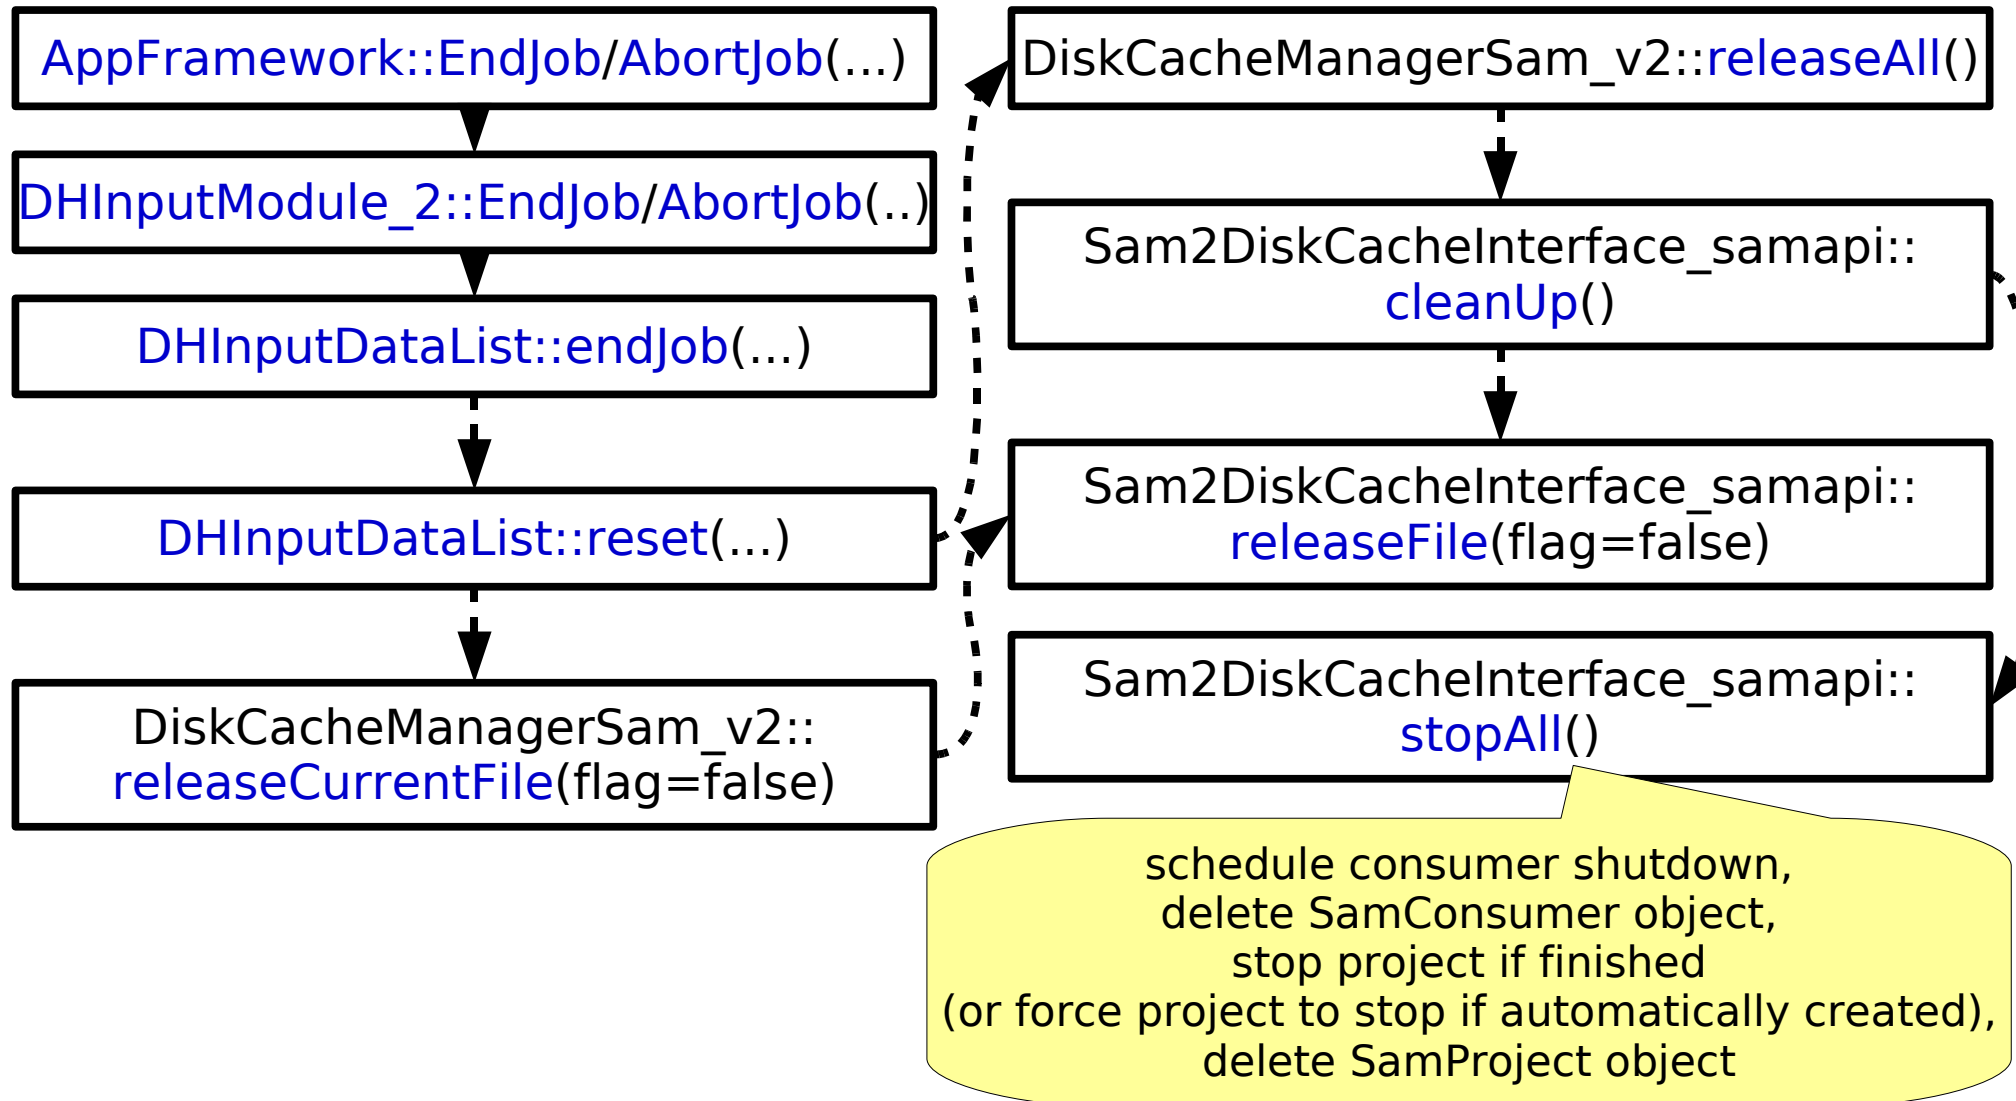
AppFramework::EndJob/AbortJob(...)

DHInputModule_2::EndJob/AbortJob(..)

DHInputDataList::endJob(...)

DHInputDataList::reset(...)

DiskCacheManagerSam_v2::releaseCurrentFile(flag=false)

DiskCacheManagerSam_v2::releaseAll()

Sam2DiskCacheInterface_samapi::cleanUp()

Sam2DiskCacheInterface_samapi::releaseFile(flag=false)

Sam2DiskCacheInterface_samapi::stopAll()

schedule consumer shutdown, delete SamConsumer object, stop project if finished (or force project to stop if automatically created), delete SamProject object